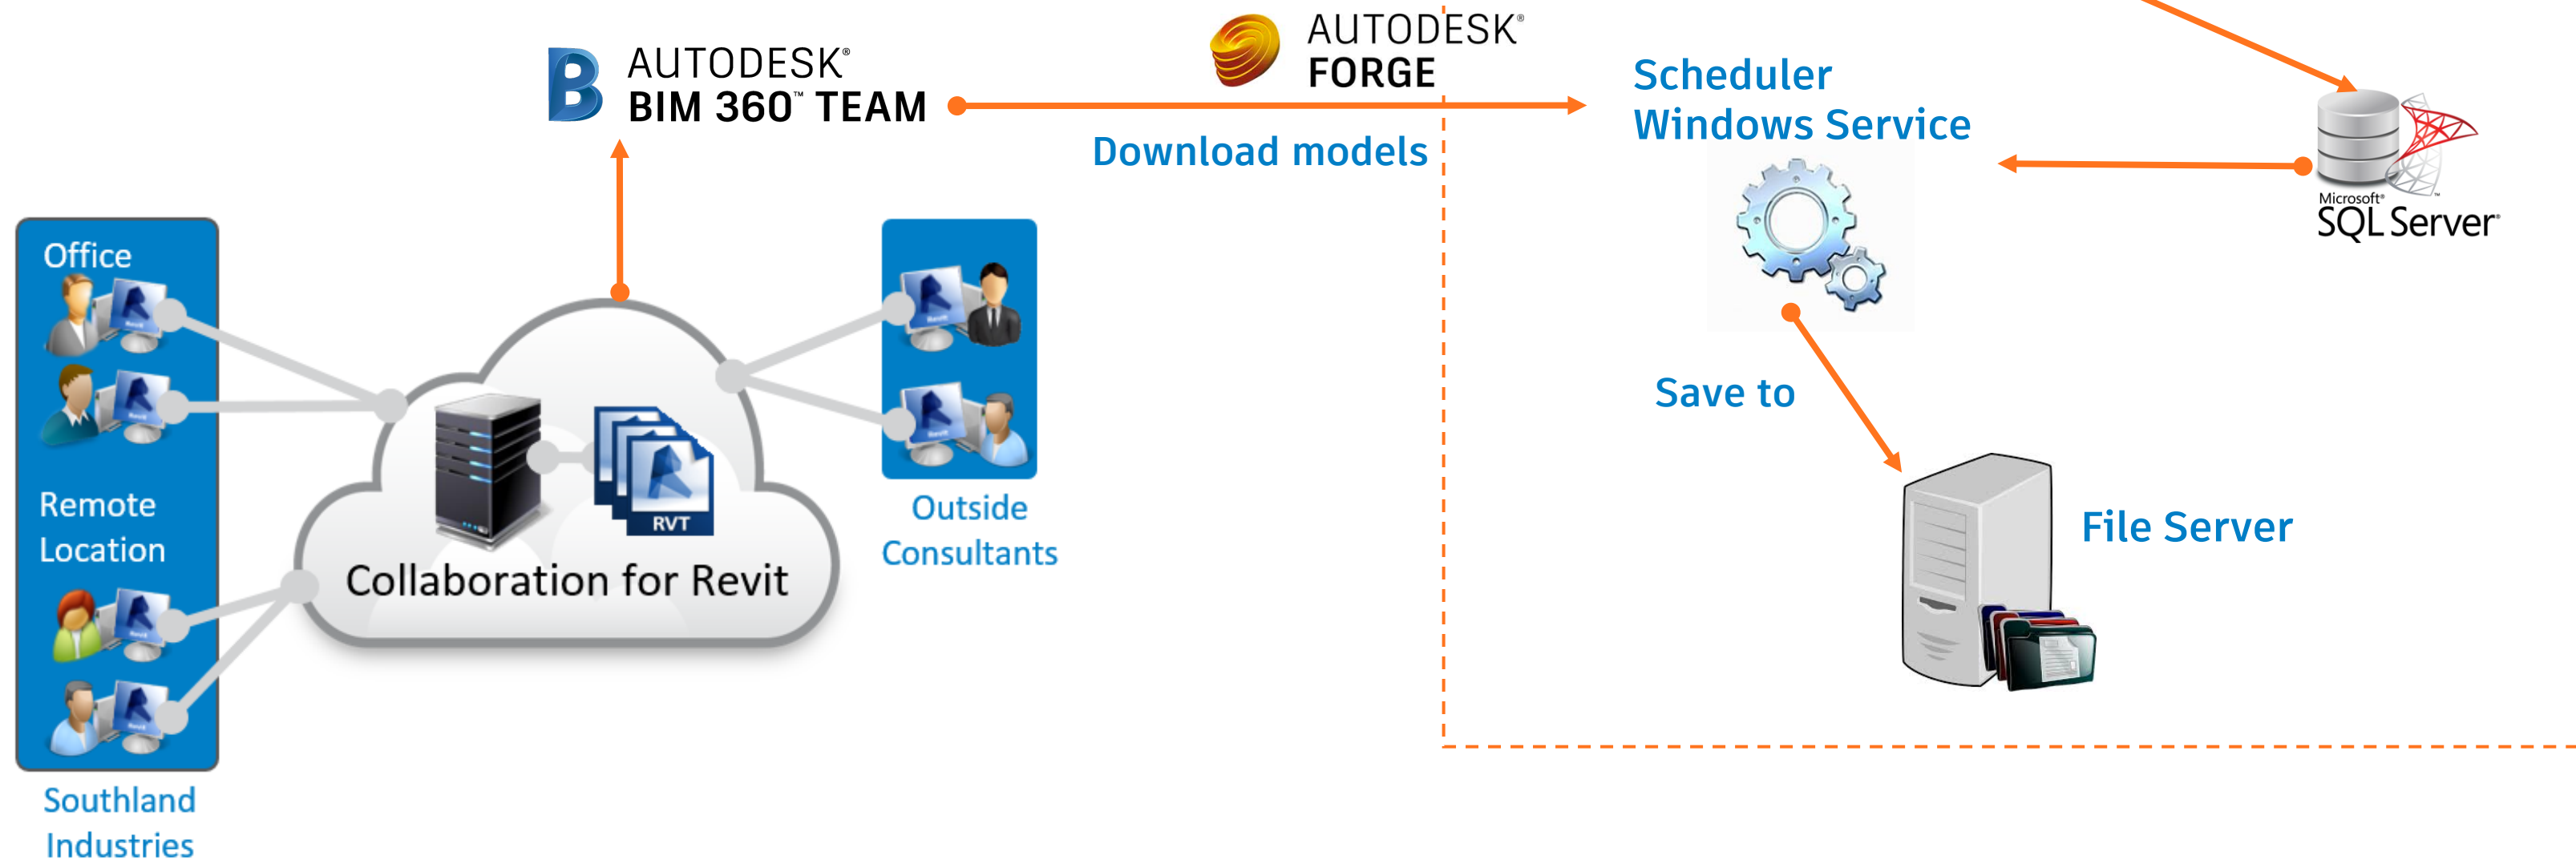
AUTODESK®
BIM 360™ TEAM

AUTODESK®
FORGE

Scheduler
Windows Service

Download models

Microsoft®
SQL Server®

Office

Remote
Location

Southland
Industries

RVT

Collaboration for Revit

Outside
Consultants

Save to

File Server